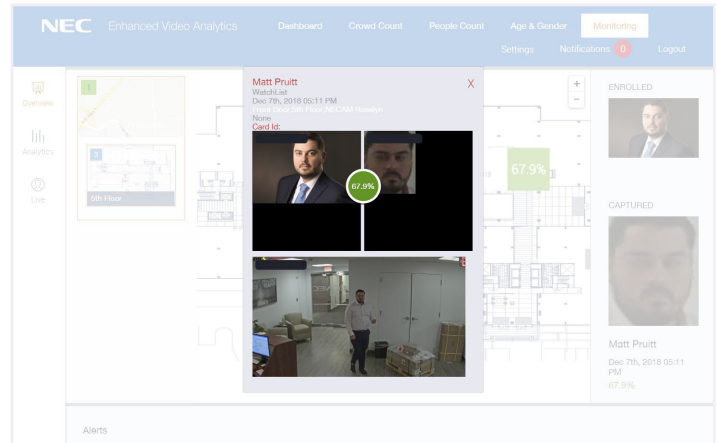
NEC Enhanced Video Analytics

Dashboard Crowd Count People Count Age & Gender Monitoring

Settings Notifications 0 Logout

Overview

Analytics

Live

1

1

5th Floor

Matt Pruitt

X

WatchList

Dec 7th, 2018 05:11 PM

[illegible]

None

Card Id:

67.9%

67.9%

+

-

ENROLLED

CAPTURED

Matt Pruitt

Dec 7th, 2018 05:11 PM

67.9%

Alerts